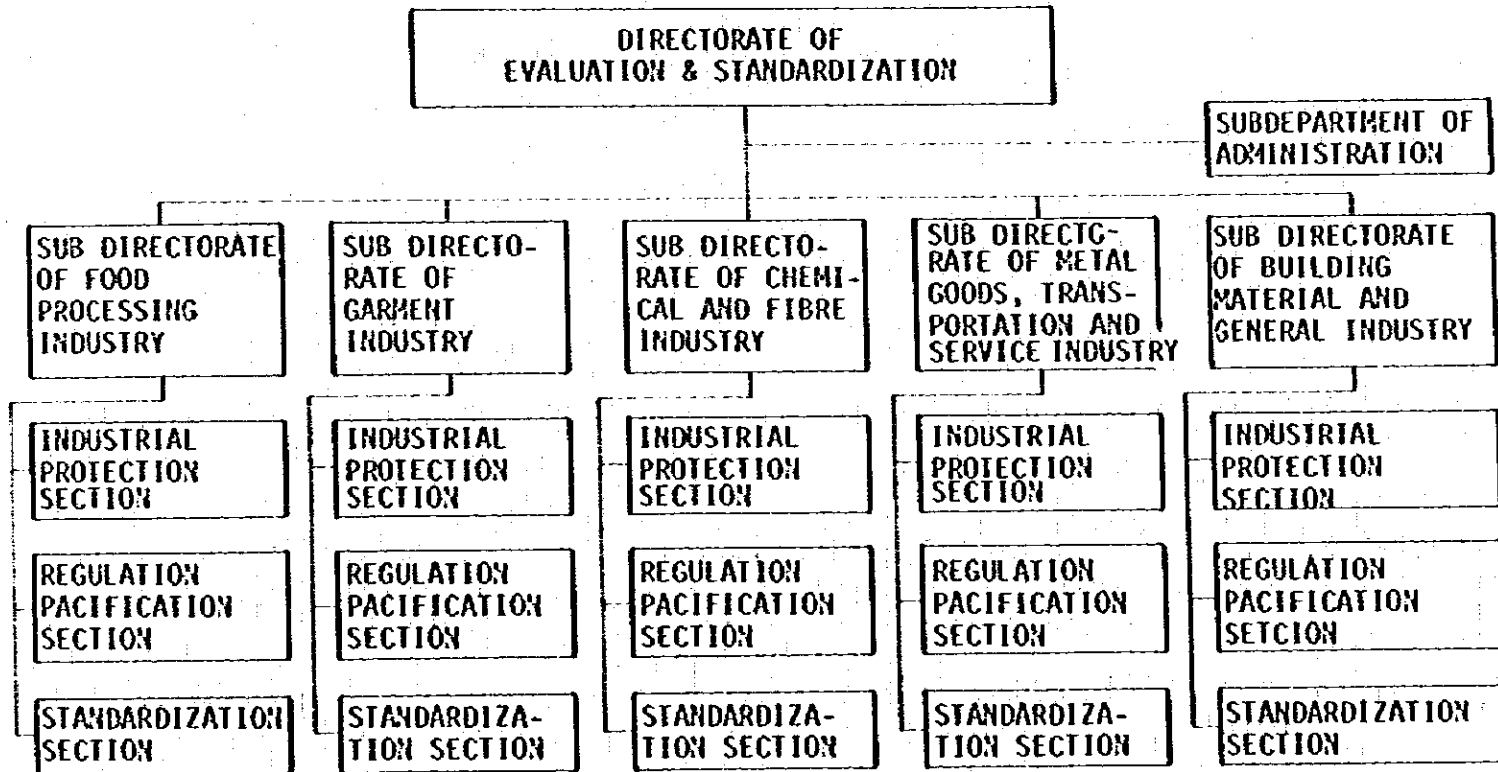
DIRECTORATE OF EVALUATION & STANDARDIZATION

SUBDEPARTMENT OF ADMINISTRATION

SUB DIRECTORATE OF FOOD PROCESSING INDUSTRY

INDUSTRIAL PROTECTION SECTION

REGULATION PACIFICATION SECTION

STANDARDIZATION SECTION

SUB DIRECTORATE OF GARMENT INDUSTRY

INDUSTRIAL PROTECTION SECTION

REGULATION PACIFICATION SECTION

STANDARDIZATION SECTION

SUB DIRECTORATE OF CHEMICAL AND FIBRE INDUSTRY

INDUSTRIAL PROTECTION SECTION

REGULATION PACIFICATION SECTION

STANDARDIZATION SECTION

SUB DIRECTORATE OF METAL GOODS, TRANSPORTATION AND SERVICE INDUSTRY

INDUSTRIAL PROTECTION SECTION

REGULATION PACIFICATION SECTION

STANDARDIZATION SECTION

SUB DIRECTORATE OF BUILDING MATERIAL AND GENERAL INDUSTRY

INDUSTRIAL PROTECTION SECTION

REGULATION PACIFICATION SETCION

STANDARDIZATION SECTION